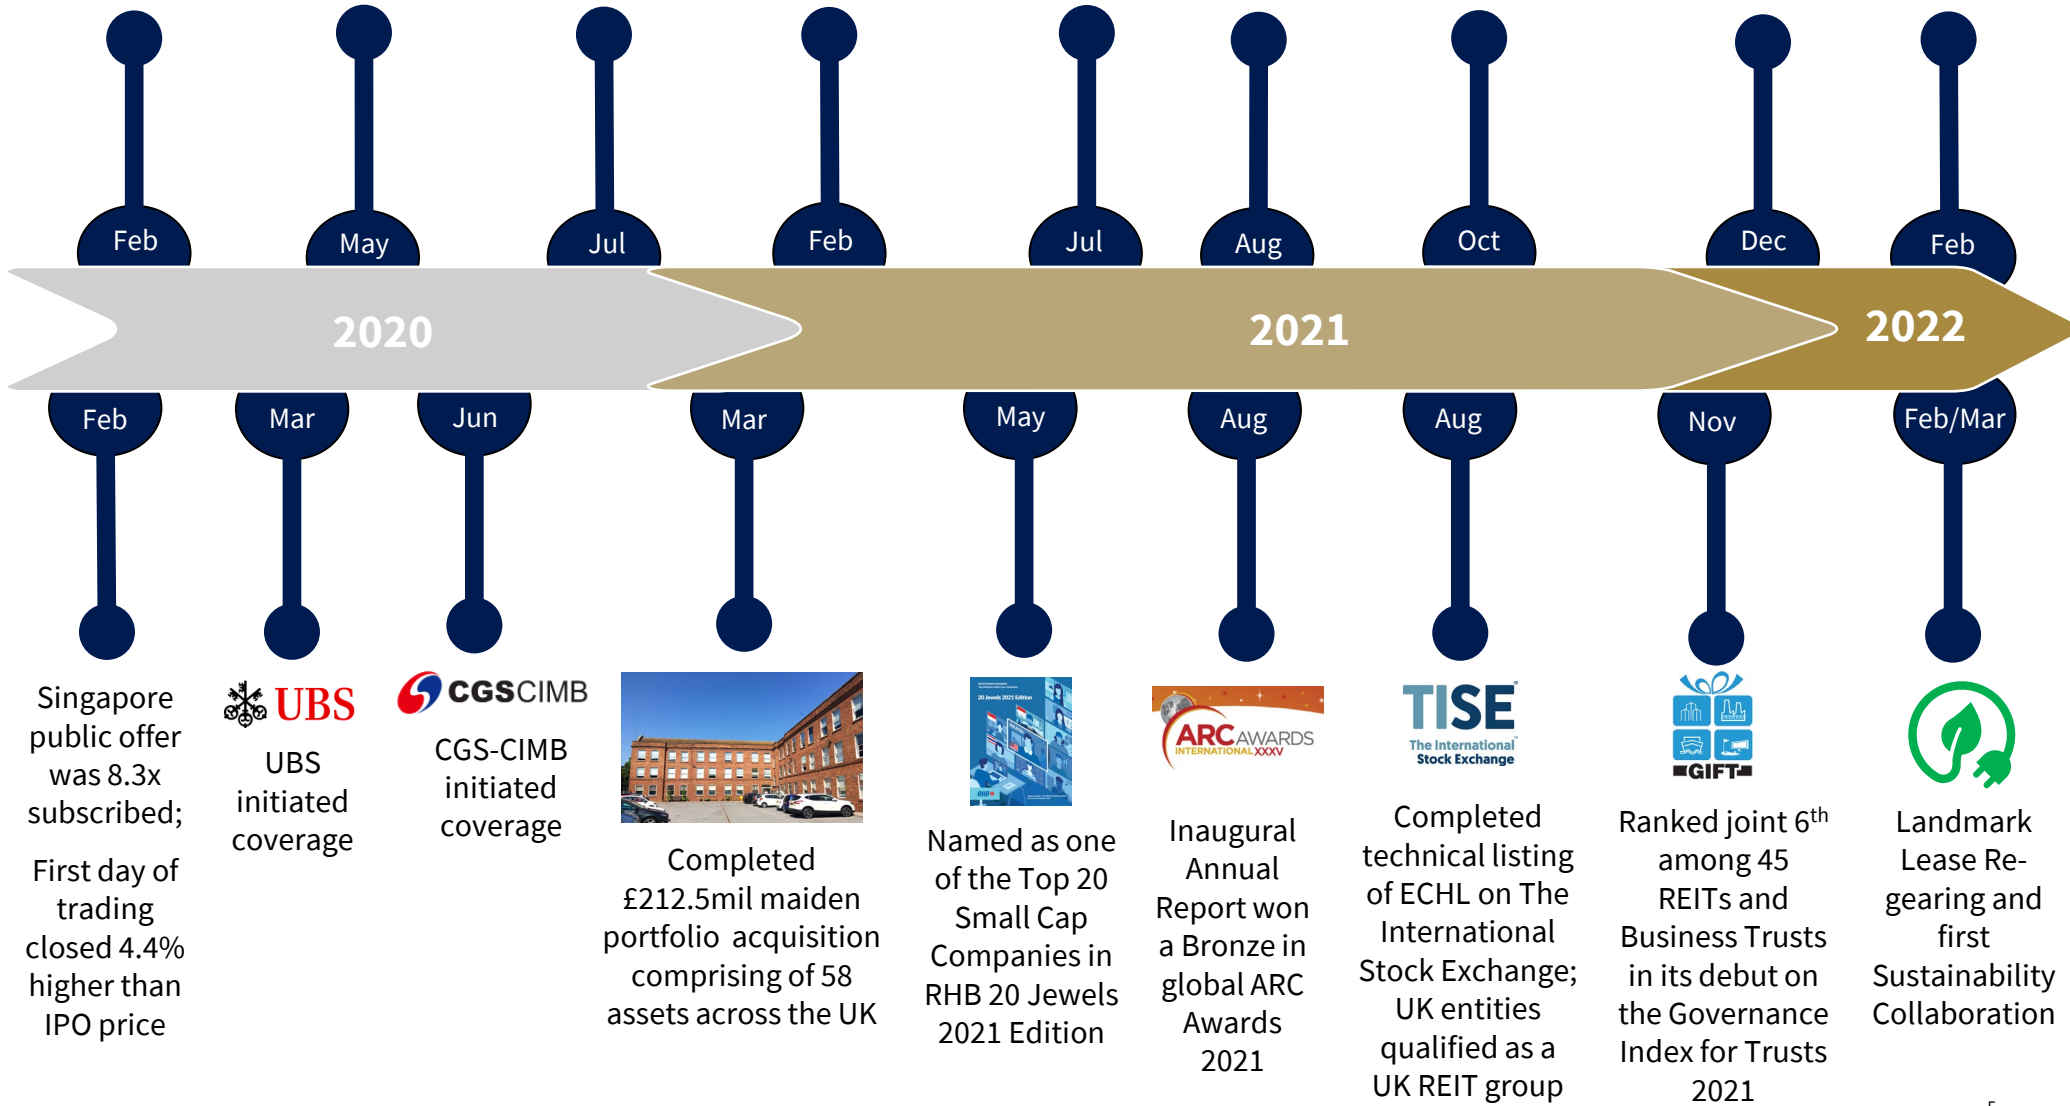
Feb May Jul Feb Jul Aug Oct Dec Feb

2020 2021 2022

Feb Mar Jun Mar May Aug Aug Nov Feb/Mar

Singapore public offer was 8.3x subscribed;

First day of trading closed 4.4% higher than IPO price

UBS

UBS initiated coverage

CGSCIMB

CGS-CIMB initiated coverage

Completed £212.5mil maiden portfolio acquisition comprising of 58 assets across the UK

Named as one of the Top 20 Small Cap Companies in RHB 20 Jewels 2021 Edition

ARC AWARDS INTERNATIONAL XXXV

Inaugural Annual Report won a Bronze in global ARC Awards 2021

TISE The International Stock Exchange

Completed technical listing of ECHL on The International Stock Exchange; UK entities qualified as a UK REIT group

GIFT

Ranked joint 6$^{th}$ among 45 REITs and Business Trusts in its debut on the Governance Index for Trusts 2021

Landmark Lease Re-gearing and first Sustainability Collaboration